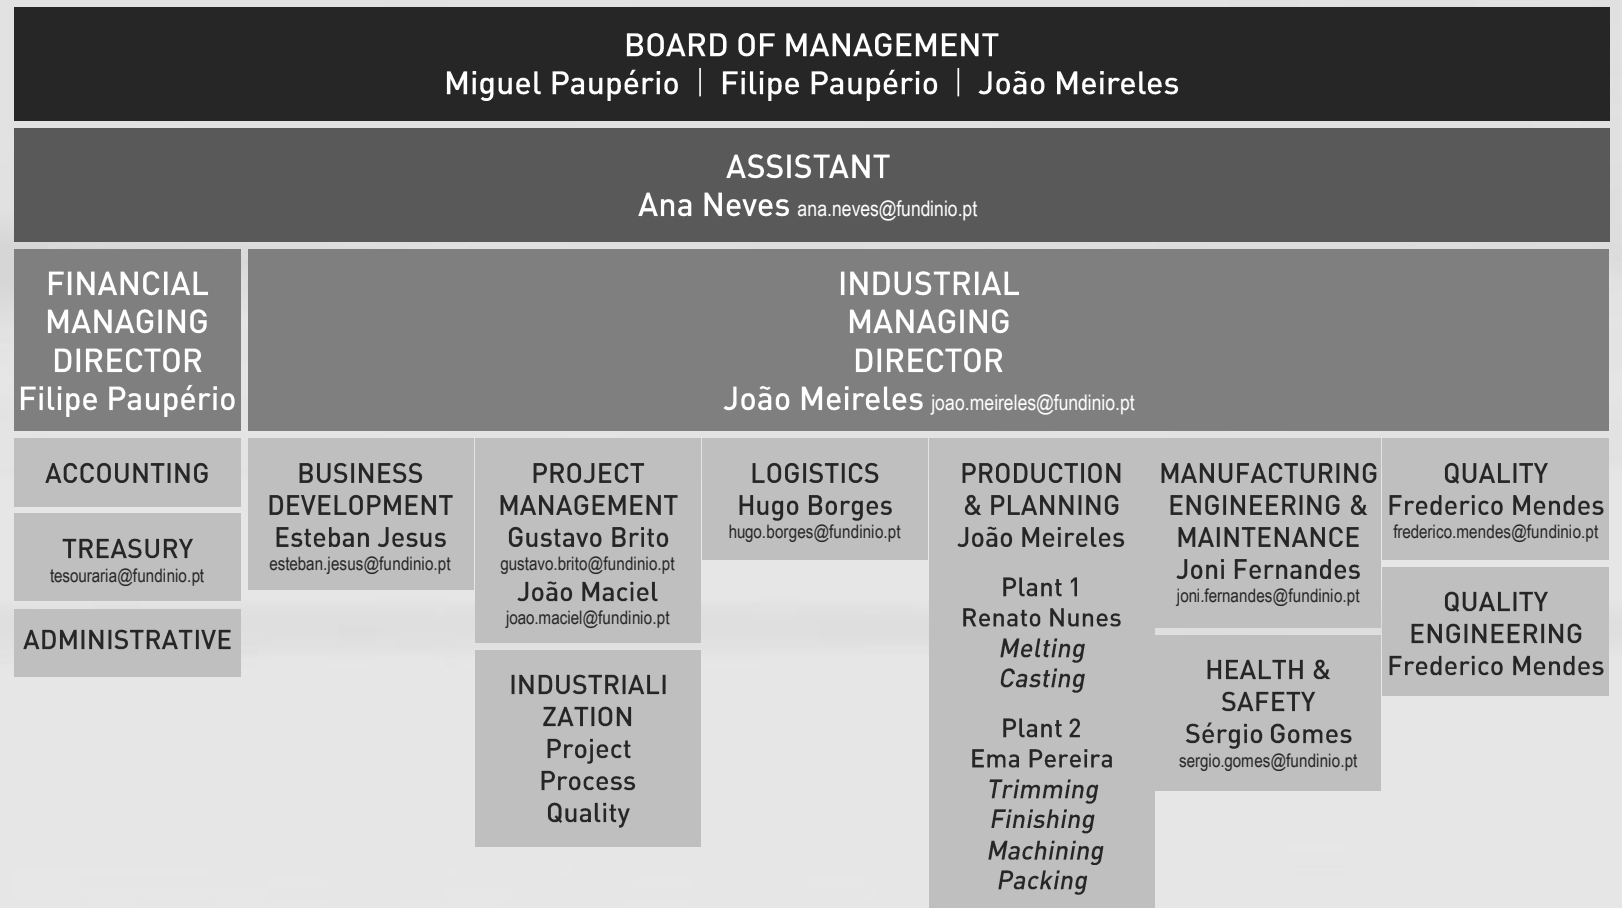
BOARD OF MANAGEMENT
Miguel Paupério | Filipe Paupério | João Meireles

ASSISTANT
Ana Neves ana.neves@fundinio.pt

FINANCIAL MANAGING DIRECTOR
Filipe Paupério

INDUSTRIAL MANAGING DIRECTOR
João Meireles joao.meireles@fundinio.pt

ACCOUNTING

TREASURY
tesouraria@fundinio.pt

ADMINISTRATIVE

BUSINESS DEVELOPMENT
Esteban Jesus
esteban.jesus@fundinio.pt

PROJECT MANAGEMENT
Gustavo Brito
gustavo.brito@fundinio.pt
João Maciel
joao.maciel@fundinio.pt

INDUSTRIALI ZATION
Project
Process
Quality

LOGISTICS
Hugo Borges
hugo.borges@fundinio.pt

PRODUCTION & PLANNING
João Meireles

Plant 1
Renato Nunes
Melting
Casting

Plant 2
Ema Pereira
Trimming
Finishing
Machining
Packing

MANUFACTURING ENGINEERING & MAINTENANCE
Joni Fernandes
joni.fernandes@fundinio.pt

HEALTH & SAFETY
Sérgio Gomes
sergio.gomes@fundinio.pt

QUALITY
Frederico Mendes
frederico.mendes@fundinio.pt

QUALITY ENGINEERING
Frederico Mendes